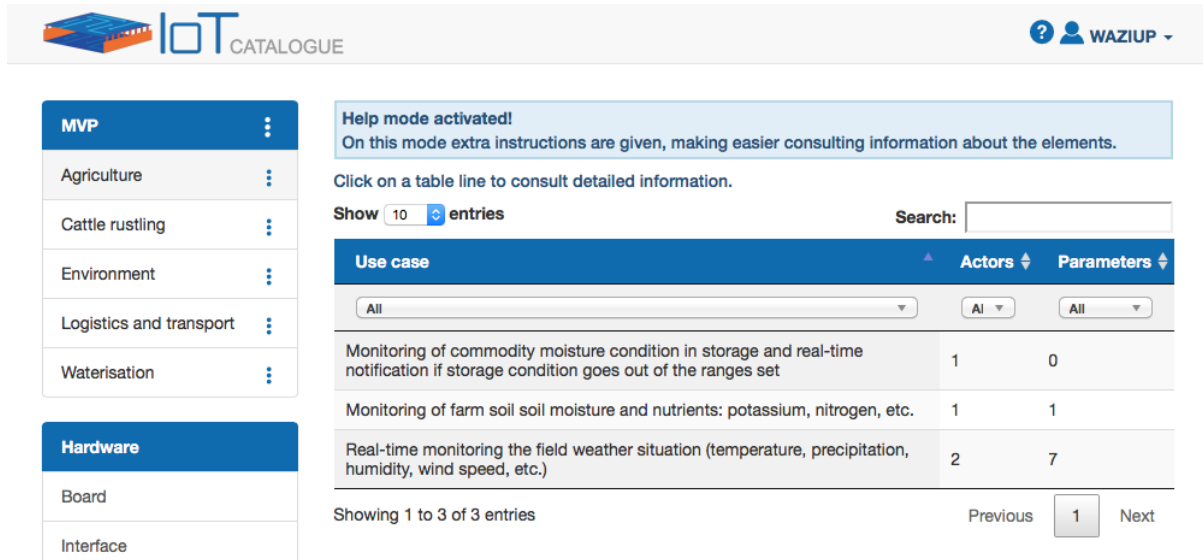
IoT CATALOGUE

WAZIUP

MVP

Agriculture

Cattle rustling

Environment

Logistics and transport

Waterisation

Hardware

Board

Interface

Help mode activated!
On this mode extra instructions are given, making easier consulting information about the elements.

Click on a table line to consult detailed information.

Show 10 entries

Search:

| Use case | Actors | Parameters |
|---|---|---|
| All | Al | All |
| Monitoring of commodity moisture condition in storage and real-time notification if storage condition goes out of the ranges set | 1 | 0 |
| Monitoring of farm soil soil moisture and nutrients: potassium, nitrogen, etc. | 1 | 1 |
| Real-time monitoring the field weather situation (temperature, precipitation, humidity, wind speed, etc.) | 2 | 7 |

Showing 1 to 3 of 3 entries

Previous 1 Next